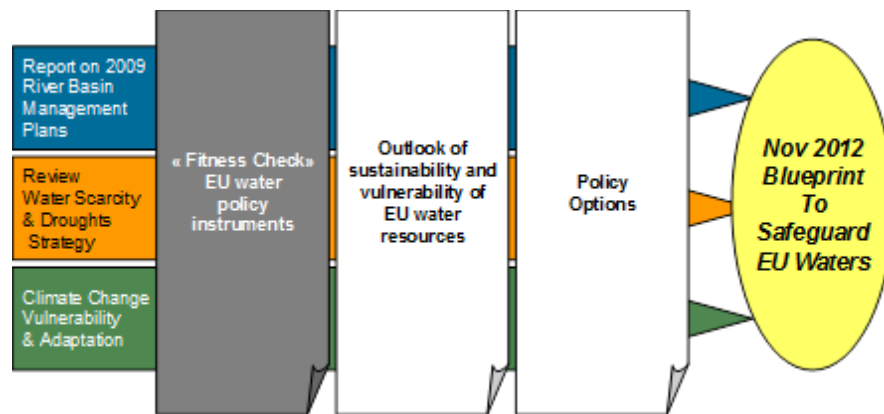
Report on 2009 River Basin Management Plans

Review Water Scarcity & Droughts Strategy

Climate Change Vulnerability & Adaptation

« Fitness Check» EU water policy instruments

Outlook of sustainability and vulnerability of EU water resources

Policy Options

Nov 2012 Blueprint To Safeguard EU Waters